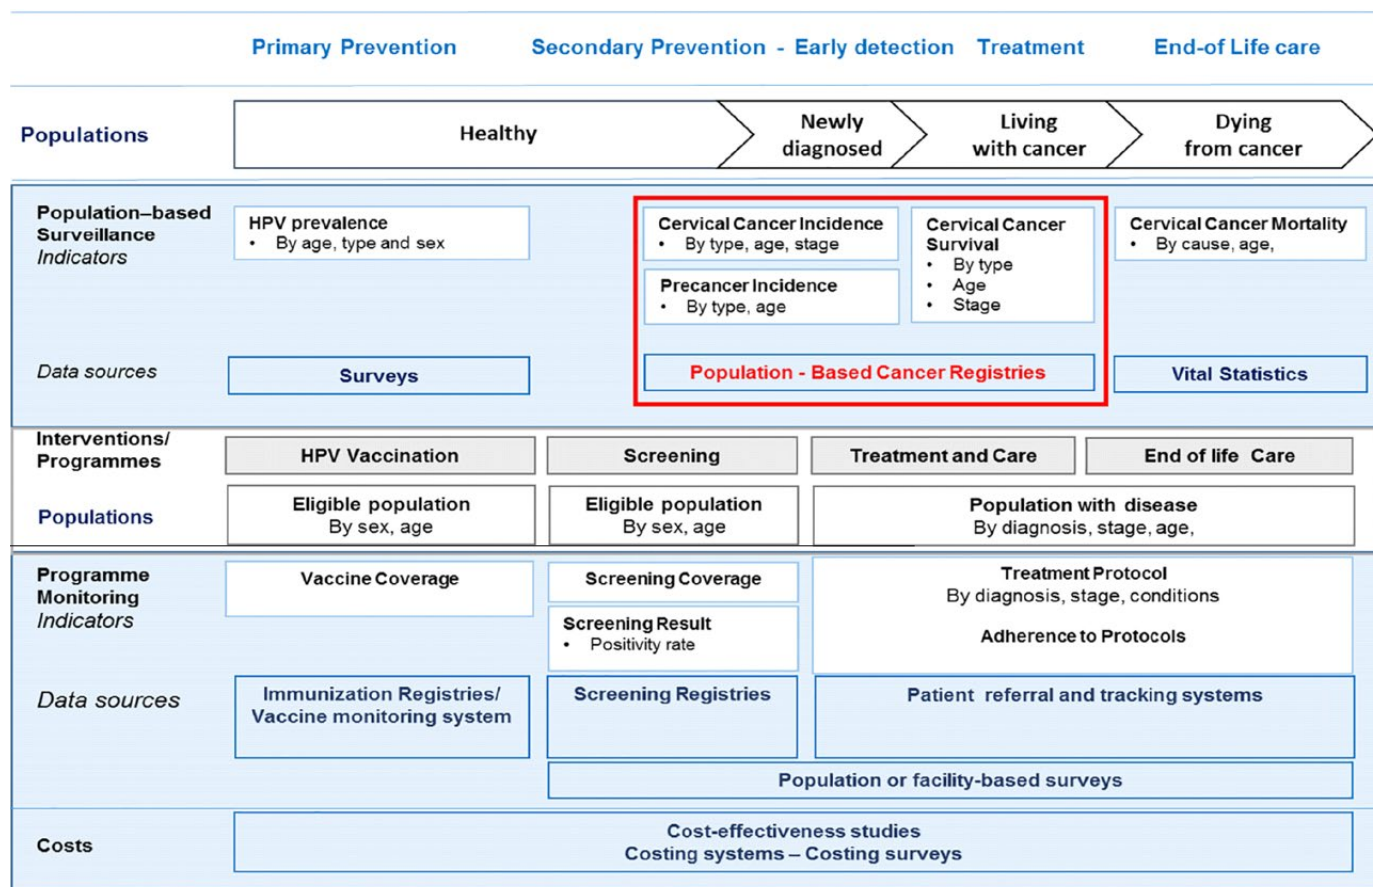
Primary Prevention | Secondary Prevention - Early detection | Treatment | End-of Life care

Populations

Healthy | Newly diagnosed | Living with cancer | Dying from cancer

Population–based Surveillance Indicators

HPV prevalence
• By age, type and sex

Cervical Cancer Incidence
• By type, age, stage

Precancer Incidence
• By type, age

Cervical Cancer Survival
• By type
• Age
• Stage

Cervical Cancer Mortality
• By cause, age,

Data sources

Surveys

Population - Based Cancer Registries

Vital Statistics

Interventions/ Programmes

HPV Vaccination | Screening | Treatment and Care | End of life Care

Populations

Eligible population
By sex, age

Eligible population
By sex, age

Population with disease
By diagnosis, stage, age,

Programme Monitoring Indicators

Vaccine Coverage

Screening Coverage

Screening Result
• Positivity rate

Treatment Protocol
By diagnosis, stage, conditions

Adherence to Protocols

Data sources

Immunization Registries/ Vaccine monitoring system

Screening Registries

Patient referral and tracking systems

Population or facility-based surveys

Costs

Cost-effectiveness studies
Costing systems – Costing surveys